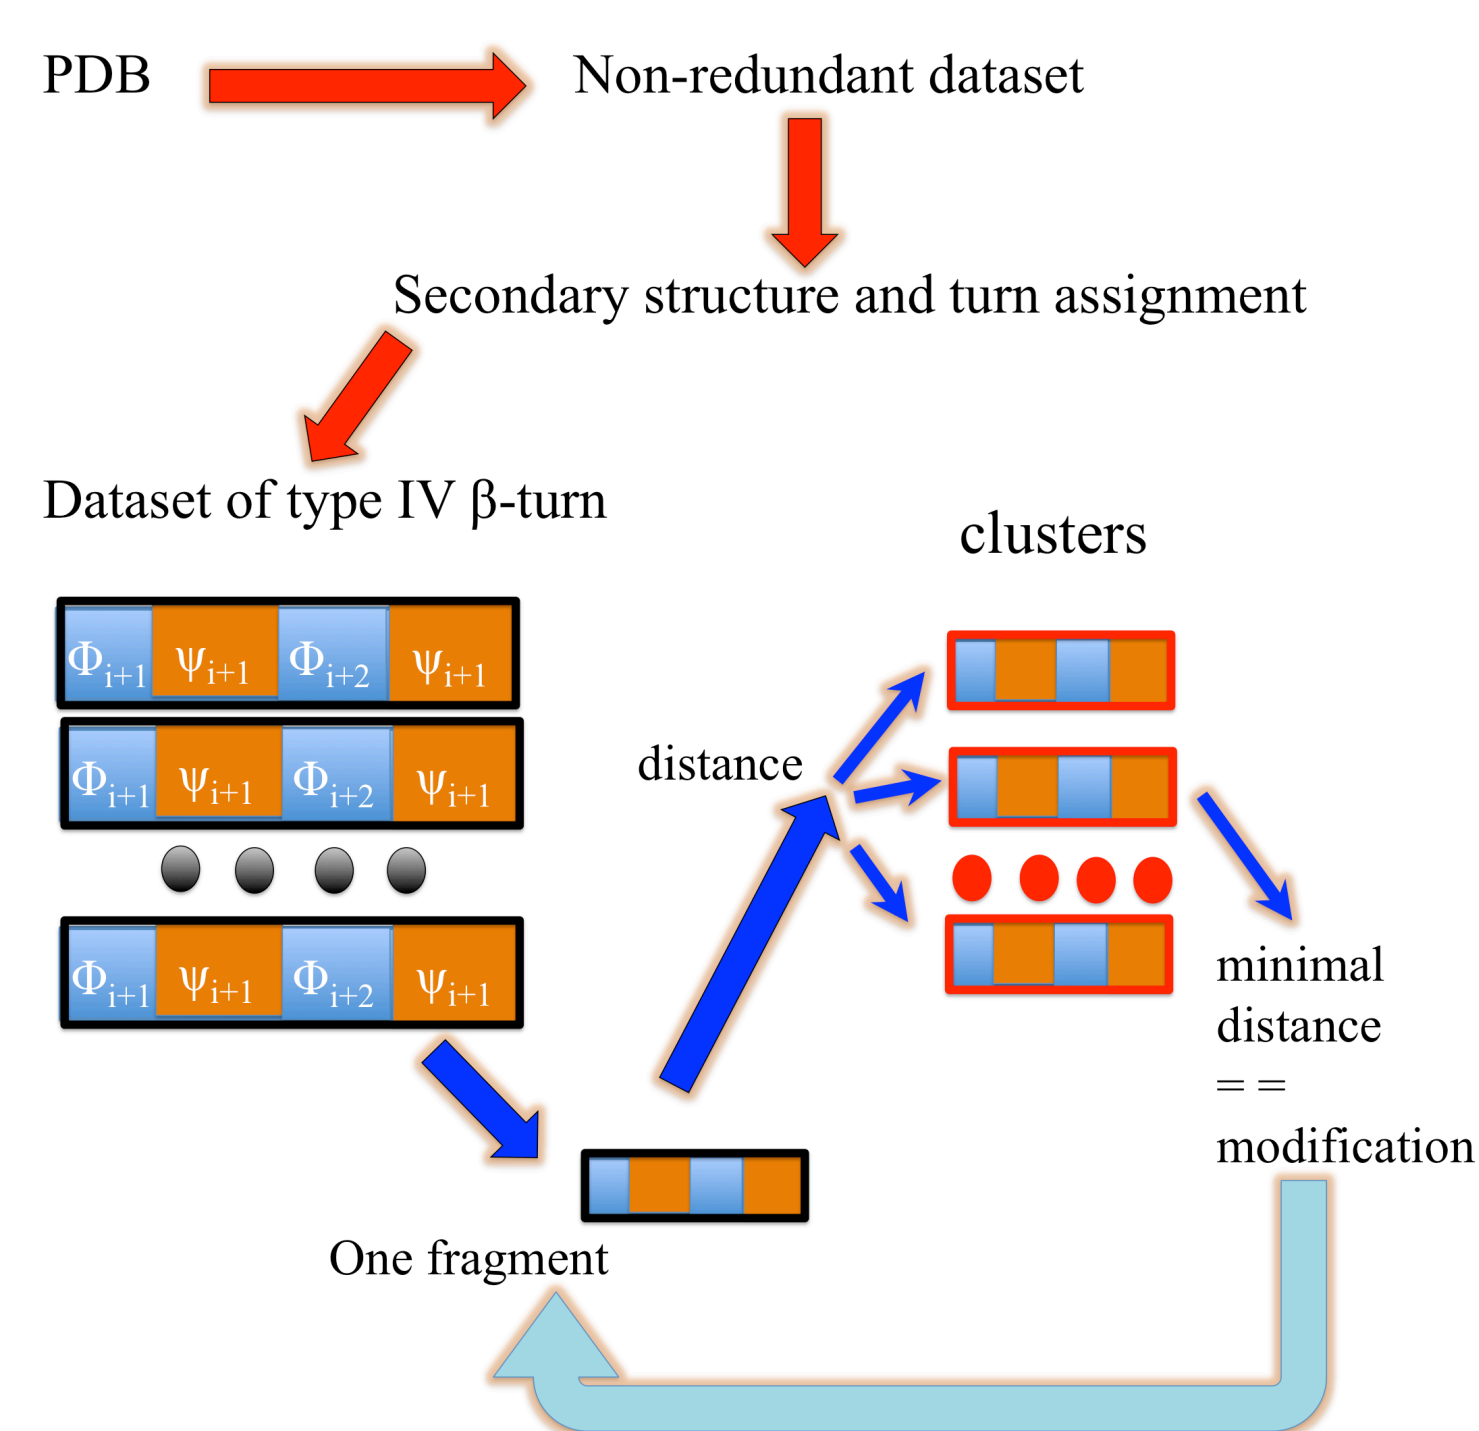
PDB

Non-redundant dataset

Secondary structure and turn assignment

Dataset of type IV β-turn

clusters

| $\Phi_{i+1}$ | $\Psi_{i+1}$ | $\Phi_{i+2}$ | $\Psi_{i+1}$ |
|---|---|---|---|

| $\Phi_{i+1}$ | $\Psi_{i+1}$ | $\Phi_{i+2}$ | $\Psi_{i+1}$ |
|---|---|---|---|

| $\Phi_{i+1}$ | $\Psi_{i+1}$ | $\Phi_{i+2}$ | $\Psi_{i+1}$ |
|---|---|---|---|

distance

minimal distance
= =
modification

One fragment